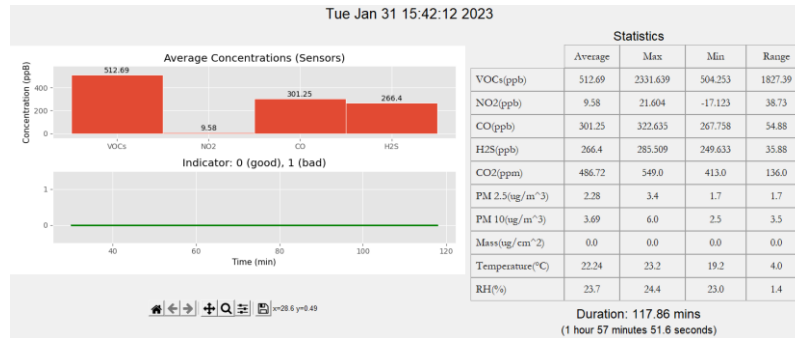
Tue Jan 31 15:42:12 2023

Average Concentrations (Sensors)

Concentration (ppB)

400
200
0

512.69
9.58
301.25
266.4

VOCs NO2 CO H2S

Indicator: 0 (good), 1 (bad)

1
0
-1

40 60 80 100 120
Time (min)

x=28.6 y=0.49

Statistics

| | Average | Max | Min | Range |
|---|---|---|---|---|
| VOCs(ppb) | 512.69 | 2331.639 | 504.253 | 1827.39 |
| NO2(ppb) | 9.58 | 21.604 | -17.123 | 38.73 |
| CO(ppb) | 301.25 | 322.635 | 267.758 | 54.88 |
| H2S(ppb) | 266.4 | 285.509 | 249.633 | 35.88 |
| CO2(ppm) | 486.72 | 549.0 | 413.0 | 136.0 |
| PM 2.5(ug/m^3) | 2.28 | 3.4 | 1.7 | 1.7 |
| PM 10(ug/m^3) | 3.69 | 6.0 | 2.5 | 3.5 |
| Mass(ug/cm^2) | 0.0 | 0.0 | 0.0 | 0.0 |
| Temperature(°C) | 22.24 | 23.2 | 19.2 | 4.0 |
| RH(%) | 23.7 | 24.4 | 23.0 | 1.4 |

Duration: 117.86 mins
(1 hour 57 minutes 51.6 seconds)